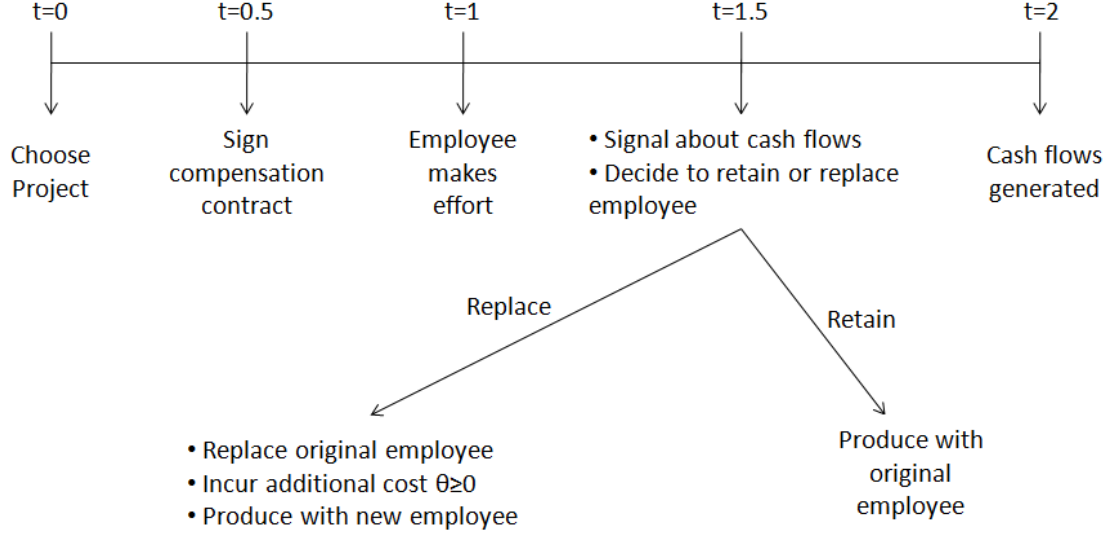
t=0

Choose Project

t=0.5

Sign compensation contract

t=1

Employee makes effort

t=1.5

• Signal about cash flows
• Decide to retain or replace employee

t=2

Cash flows generated

Replace

Retain

• Replace original employee
• Incur additional cost $\theta \geq 0$
• Produce with new employee

Produce with original employee